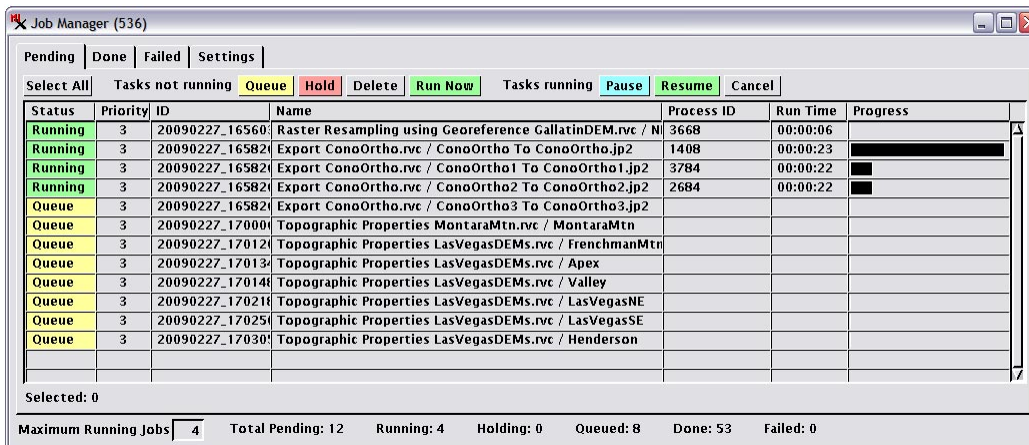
Job Manager (536)

Pending | Done | Failed | Settings

Select All Tasks not running Queue Hold Delete Run Now Tasks running Pause Resume Cancel

| Status | Priority | ID | Name | Process ID | Run Time | Progress |
|---|---|---|---|---|---|---|
| Running | 3 | 20090227_16560: | Raster Resampling using Georeference GallatinDEM.rvc / N | 3668 | 00:00:06 | |
| Running | 3 | 20090227_16582 | Export ConoOrtho.rvc / ConoOrtho To ConoOrtho.jp2 | 1408 | 00:00:23 | |
| Running | 3 | 20090227_16582 | Export ConoOrtho.rvc / ConoOrtho1 To ConoOrtho1.jp2 | 3784 | 00:00:22 | |
| Running | 3 | 20090227_16582 | Export ConoOrtho.rvc / ConoOrtho2 To ConoOrtho2.jp2 | 2684 | 00:00:22 | |
| Queue | 3 | 20090227_16582 | Export ConoOrtho.rvc / ConoOrtho3 To ConoOrtho3.jp2 | | | |
| Queue | 3 | 20090227_17000 | Topographic Properties MontaraMtn.rvc / MontaraMtn | | | |
| Queue | 3 | 20090227_17012 | Topographic Properties LasVegasDEMs.rvc / FrenchmanMtn | | | |
| Queue | 3 | 20090227_17013 | Topographic Properties LasVegasDEMs.rvc / Apex | | | |
| Queue | 3 | 20090227_17014 | Topographic Properties LasVegasDEMs.rvc / Valley | | | |
| Queue | 3 | 20090227_17021 | Topographic Properties LasVegasDEMs.rvc / LasVegasNE | | | |
| Queue | 3 | 20090227_17025 | Topographic Properties LasVegasDEMs.rvc / LasVegasSE | | | |
| Queue | 3 | 20090227_17030 | Topographic Properties LasVegasDEMs.rvc / Henderson | | | |

Selected: 0

Maximum Running Jobs 4 Total Pending: 12 Running: 4 Holding: 0 Queued: 8 Done: 53 Failed: 0